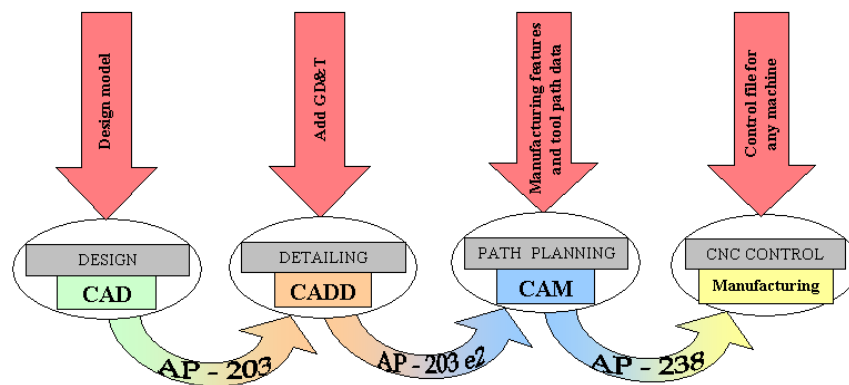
Design model

Add GD&T

Manufacturing features and tool path data

Control file for any machine

DESIGN

CAD

DETAILING

CADD

PATH PLANNING

CAM

CNC CONTROL

Manufacturing

AP - 203

AP - 203 e2

AP - 238